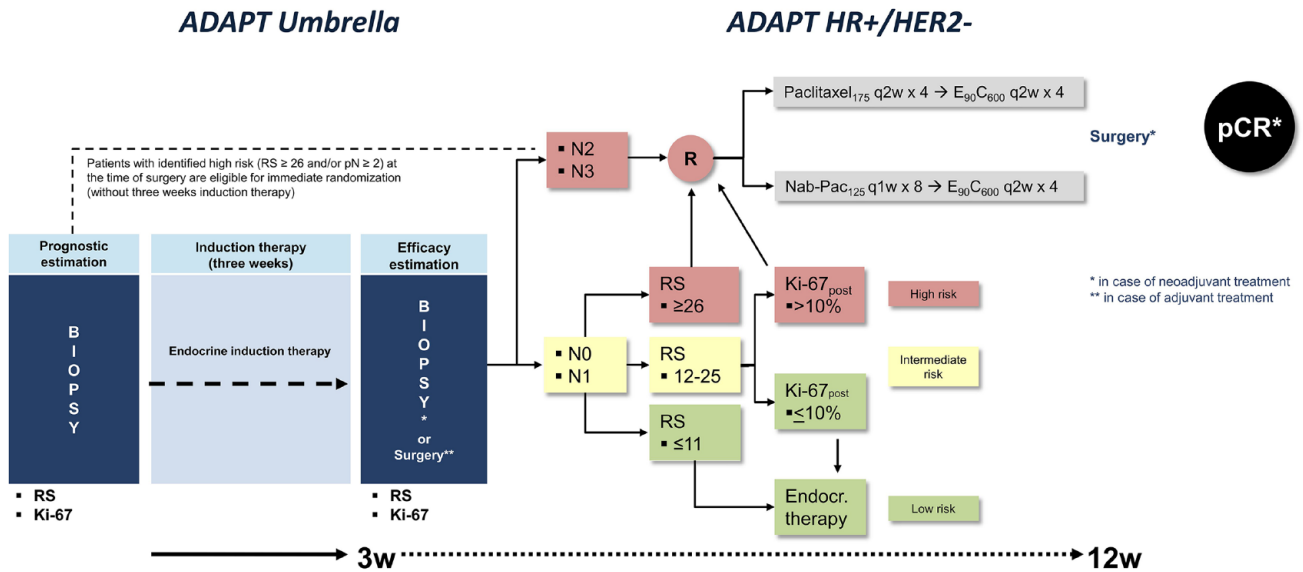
ADAPT Umbrella

ADAPT HR+/HER2-

Patients with identified high risk (RS ≥ 26 and/or pN ≥ 2) at the time of surgery are eligible for immediate randomization (without three weeks induction therapy)

Prognostic estimation

B I O P S Y

▪ RS
▪ Ki-67

Induction therapy (three weeks)

Endocrine induction therapy

Efficacy estimation

B I O P S Y * or Surgery**

▪ RS
▪ Ki-67

▪ N2
▪ N3

R

Paclitaxel$_{175}$ q2w x 4 → E$_{90}$C$_{600}$ q2w x 4

Nab-Pac$_{125}$ q1w x 8 → E$_{90}$C$_{600}$ q2w x 4

Surgery*

pCR*

▪ N0
▪ N1

RS
▪ ≥26

RS
▪ 12-25

RS
▪ ≤11

Ki-67$_{post}$
▪>10%

High risk

Intermediate risk

Ki-67$_{post}$
▪≤10%

Endocr. therapy

Low risk

* in case of neoadjuvant treatment
** in case of adjuvant treatment

3w

12w